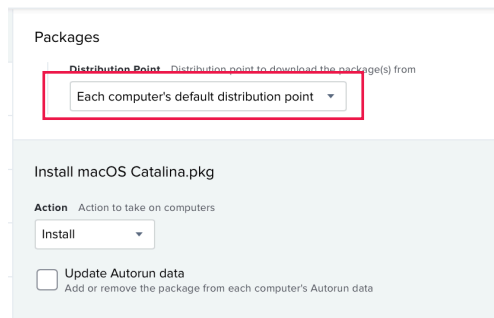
Packages

Distribution Point Distribution point to download the package(s) from

Each computer's default distribution point

Install macOS Catalina.pkg

Action Action to take on computers

Install

Update Autorun data
Add or remove the package from each computer's Autorun data